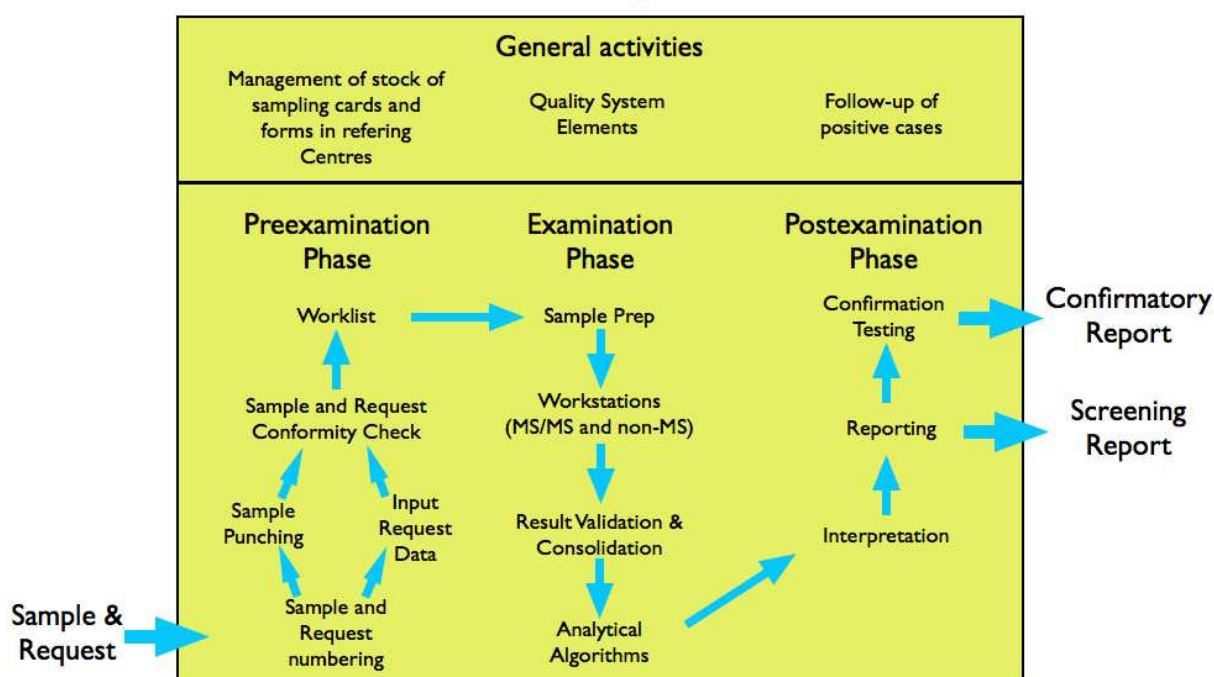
General activities

Management of stock of sampling cards and forms in refering Centres

Quality System Elements

Follow-up of positive cases

Preexamination Phase

Worklist

Sample and Request Conformity Check

Sample Punching

Input Request Data

Sample and Request numbering

Sample & Request

Examination Phase

Sample Prep

Workstations (MS/MS and non-MS)

Result Validation & Consolidation

Analytical Algorithms

Postexamination Phase

Confirmation Testing

Reporting

Interpretation

Confirmatory Report

Screening Report